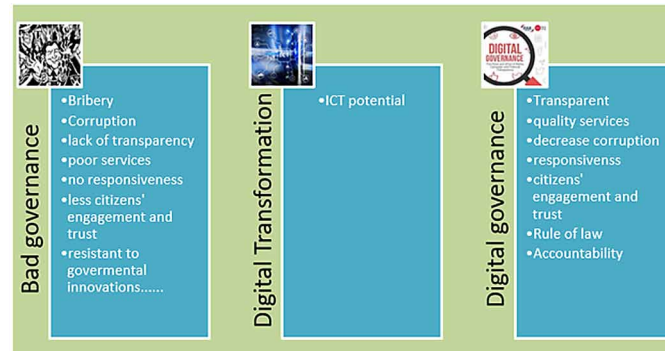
Bad governance

•Bribery
•Corruption
•lack of transparency
•poor services
•no responsiveness
•less citizens' engagement and trust
•resistant to govermental innovations......

Digital Transformation

•ICT potential

DIGITAL GOVERNANCE

Digital governance

•Transparent
•quality services
•decrease corruption
•responsivenss
•citizens' engagement and trust
•Rule of law
•Accountability